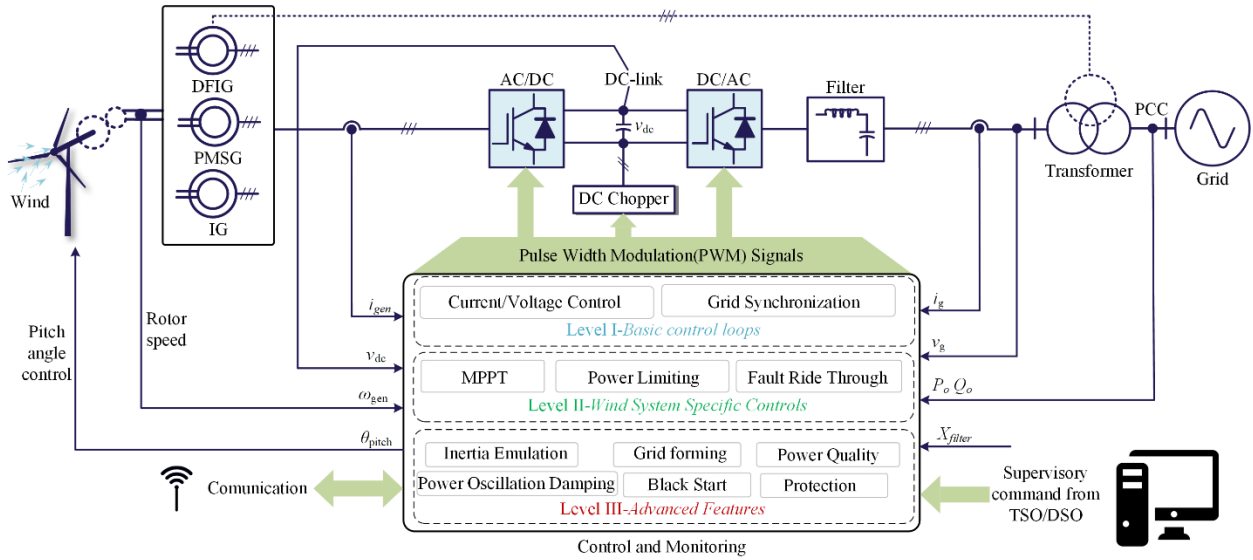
DFIG
PMSG
IG
Wind
AC/DC
DC-link
DC/AC
Filter
$v_{dc}$
DC Chopper
Transformer
PCC
Grid
Pulse Width Modulation(PWM) Signals
$i_{gen}$
Current/Voltage Control
Grid Synchronization
Level I-Basic control loops
$i_g$
$v_{dc}$
$v_g$
MPPT
Power Limiting
Fault Ride Through
Level II-Wind System Specific Controls
$P_o$ $Q_o$
$\omega_{gen}$
$\theta_{pitch}$
$X_{filter}$
Pitch angle control
Rotor speed
Inertia Emulation
Grid forming
Power Quality
Power Oscillation Damping
Black Start
Protection
Level III-Advanced Features
Comunication
Supervisory command from TSO/DSO
Control and Monitoring